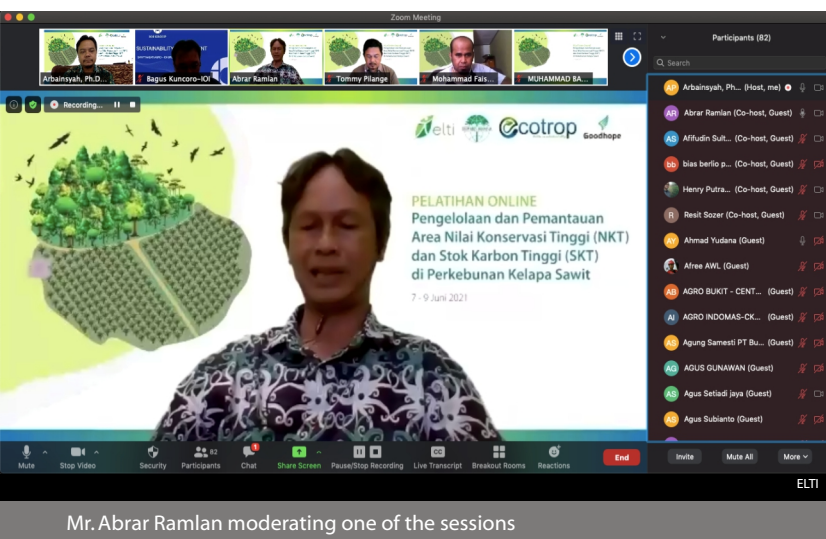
Zoom Meeting

Arbainsyah, Ph.D.
SUSTAINABILITY
Bagus Kuncoro–IOI
Abrar Ramlan
Tommy Pilange
Mohammad Fais...
MUHAMMAD BA...

Recording...

elti
ecotrop
Goodhope

PELATIHAN ONLINE
Pengelolaan dan Pemantauan Area Nilai Konservasi Tinggi (NKT) dan Stok Karbon Tinggi (SKT) di Perkebunan Kelapa Sawit

7 - 9 Juni 2021

Participants (82)
Search
Arbainsyah, Ph... (Host, me)
Abrar Ramlan (Co-host, Guest)
Afifudin Sult... (Co-host, Guest)
bias berlio p... (Co-host, Guest)
Henry Putra... (Co-host, Guest)
Resit Sozer (Co-host, Guest)
Ahmad Yudana (Guest)
Afree AWL (Guest)
AGRO BUKIT - CENT... (Guest)
AGRO INDOMAS-CK... (Guest)
Agung Samesti PT Bu... (Guest)
AGUS GUNAWAN (Guest)
Agus Setiadi jaya (Guest)
Agus Subianto (Guest)

Mute
Stop Video
Security
82
Participants
Chat
Share Screen
Pause/Stop Recording
Live Transcript
Breakout Rooms
Reactions
End
Invite
Mute All
More

ELTI

Mr. Abrar Ramlan moderating one of the sessions